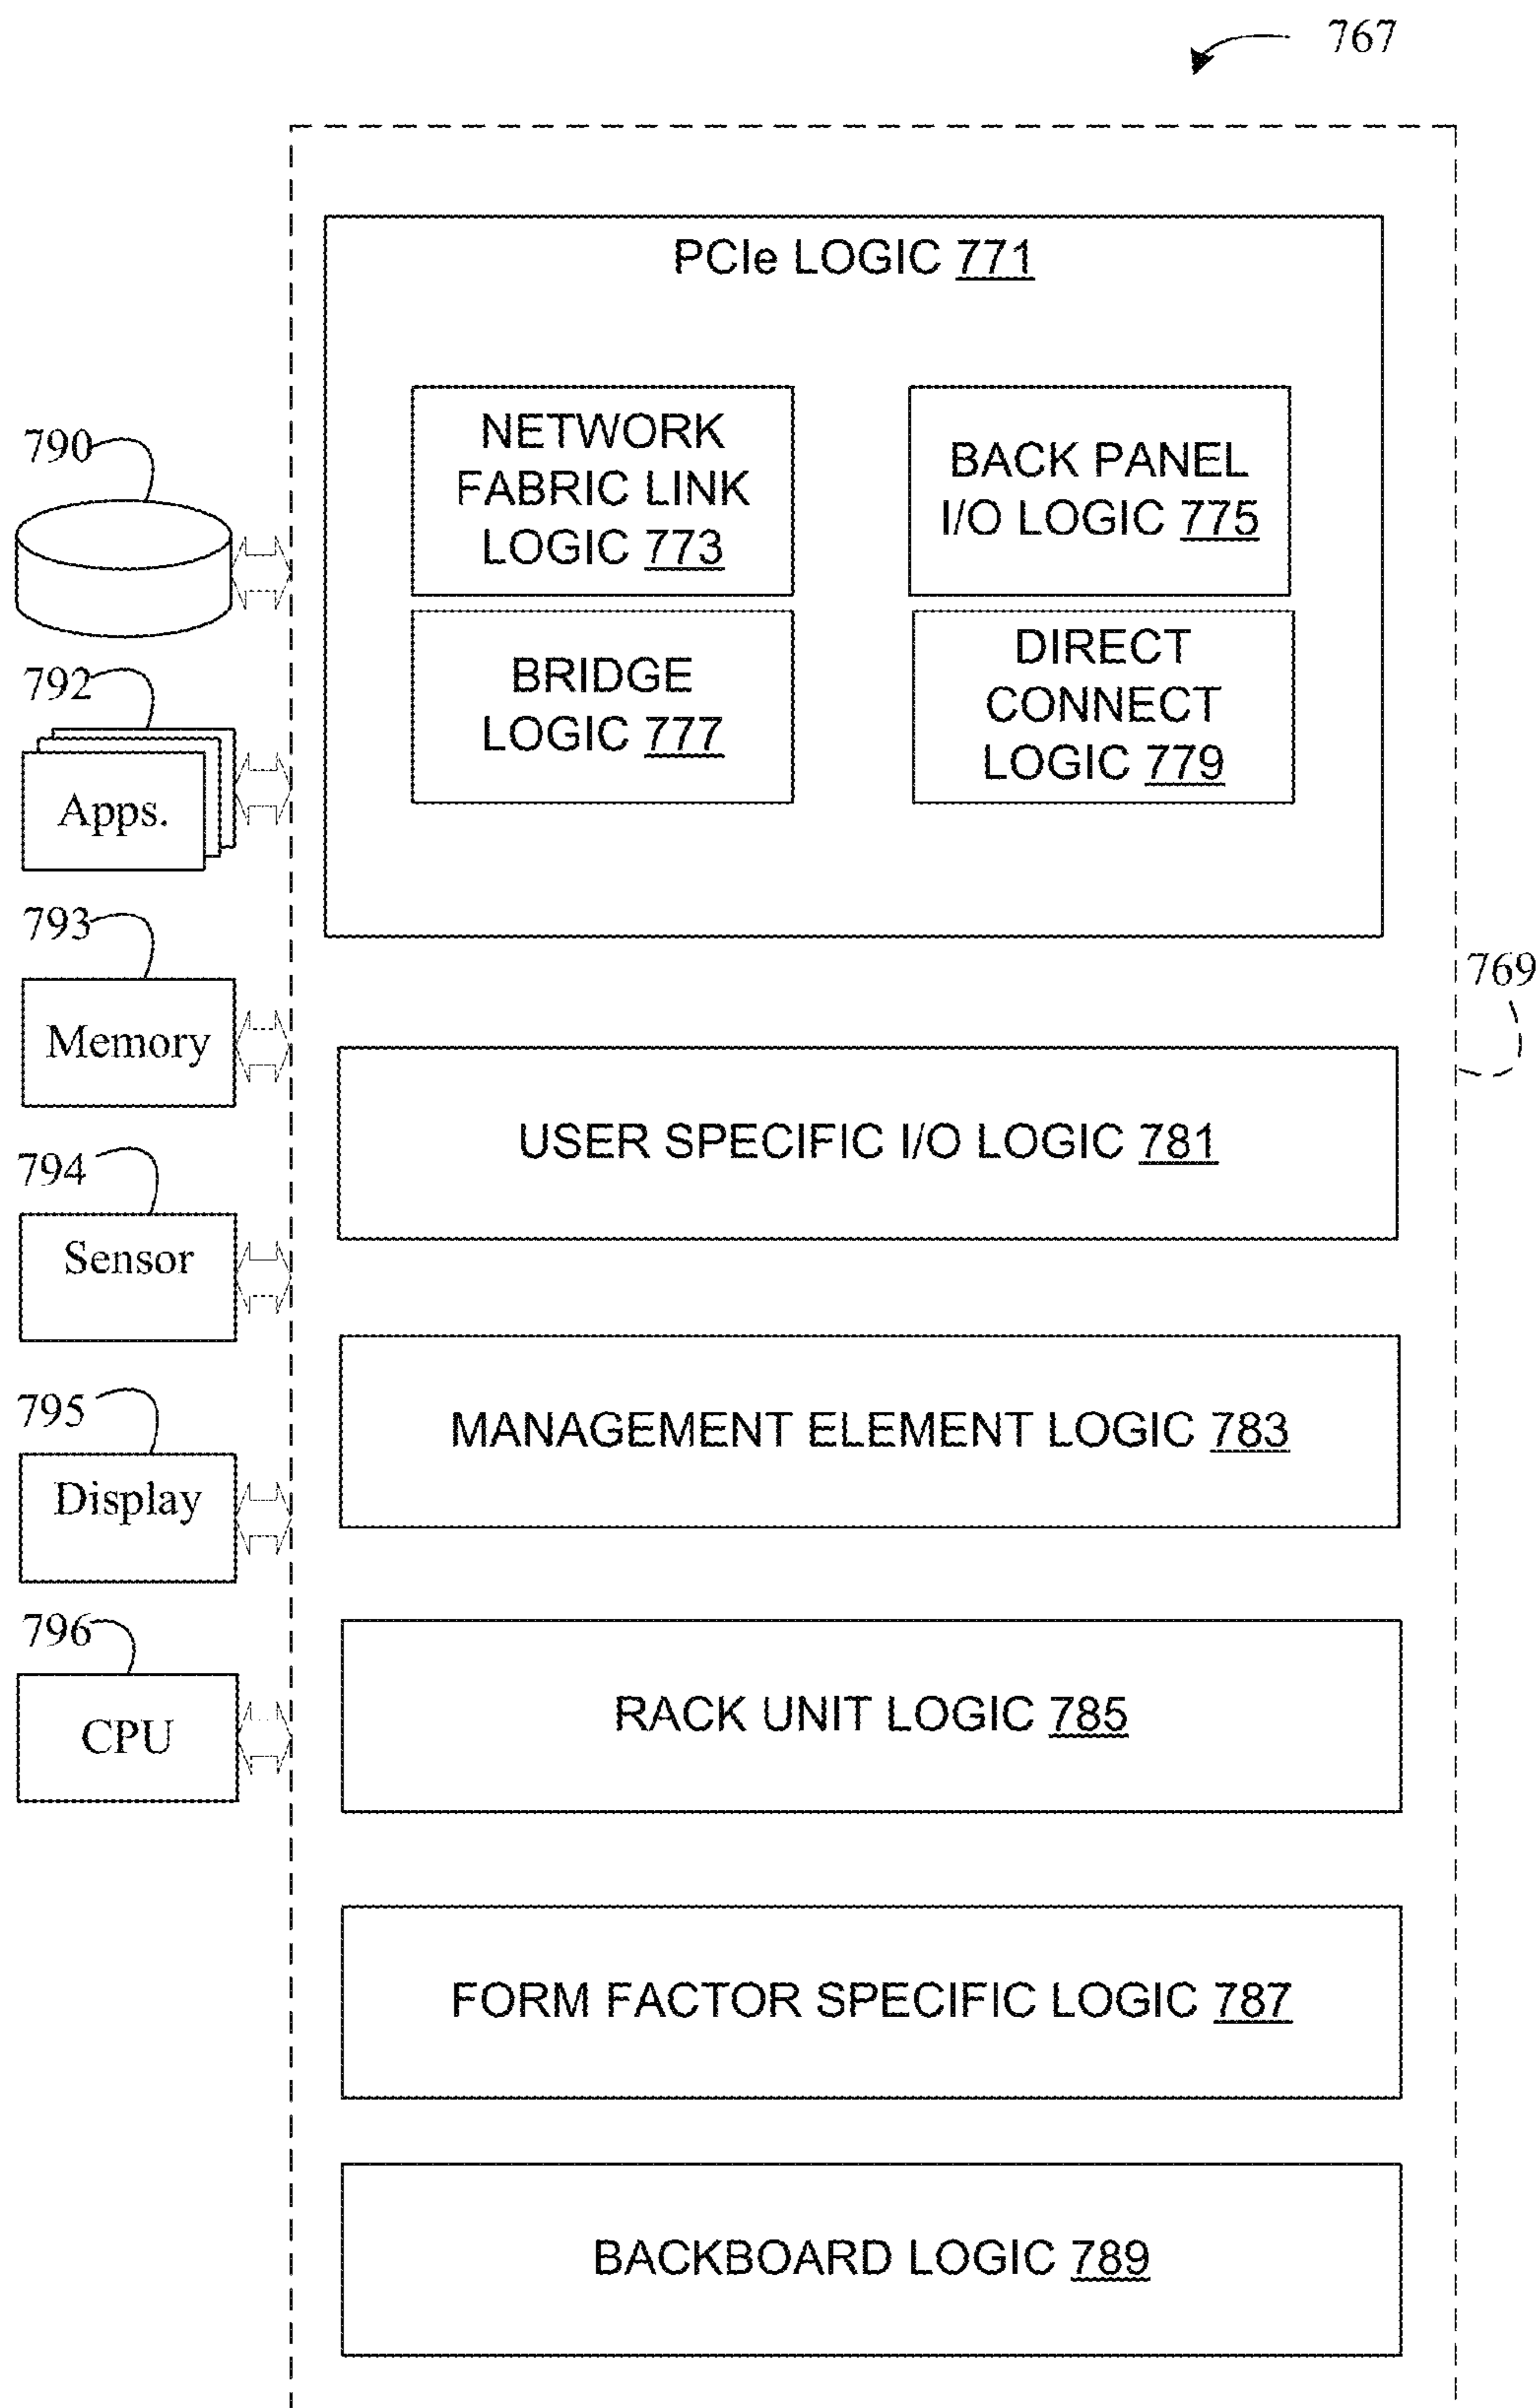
767

PCIe LOGIC 771

NETWORK FABRIC LINK LOGIC 773

BACK PANEL I/O LOGIC 775

BRIDGE LOGIC 777

DIRECT CONNECT LOGIC 779

790

792

Apps.

793

Memory

769

USER SPECIFIC I/O LOGIC 781

794

Sensor

795

Display

MANAGEMENT ELEMENT LOGIC 783

796

CPU

RACK UNIT LOGIC 785

FORM FACTOR SPECIFIC LOGIC 787

BACKBOARD LOGIC 789